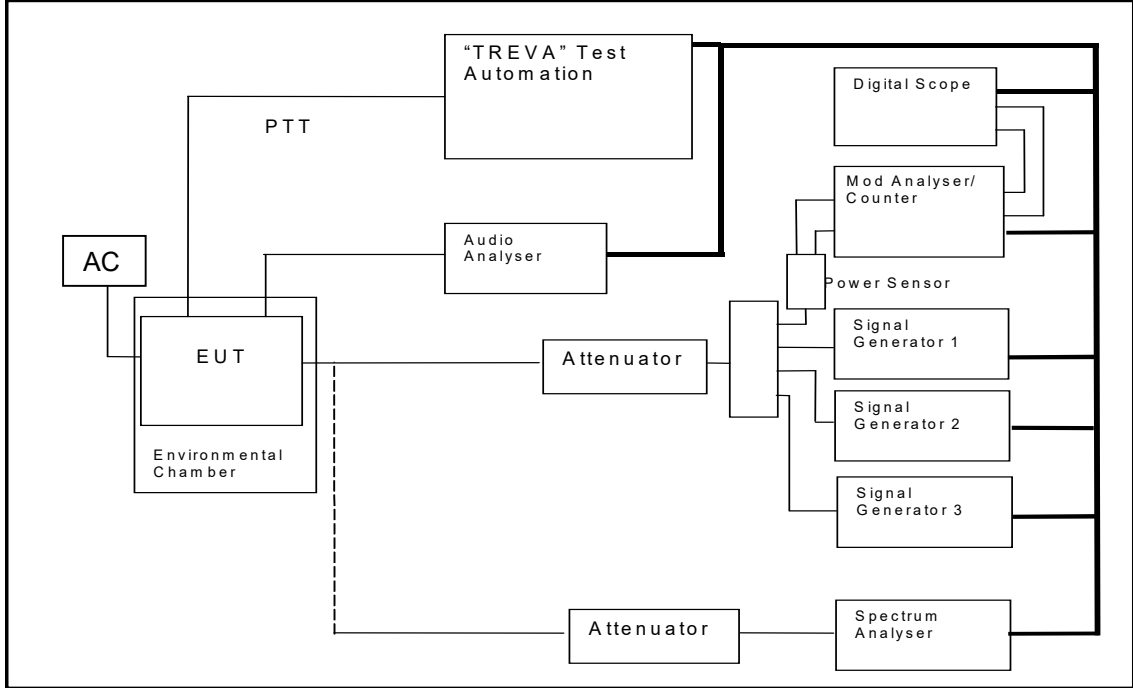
"TREVA" Test Automation

Digital Scope

PTT

Mod Analyser/ Counter

AC

Audio Analyser

Power Sensor

EUT

Attenuator

Signal Generator 1

Signal Generator 2

Environmental Chamber

Signal Generator 3

Attenuator

Spectrum Analyser